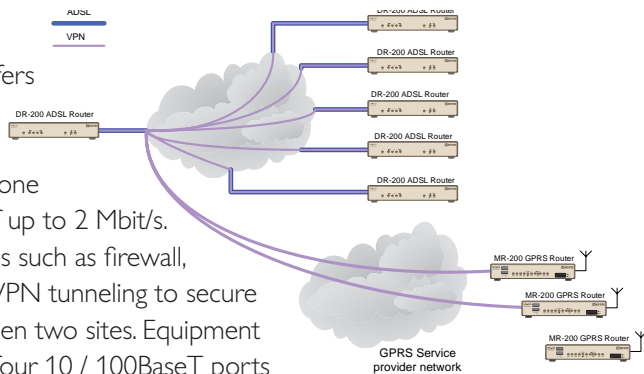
ADSL
VPN

fers

one
up to 2 Mbit/s.
s such as firewall,
VPN tunneling to secure
en two sites. Equipment
four 10 / 100BaseT ports

DR-200 ADSL Router
DR-200 ADSL Router
DR-200 ADSL Router
DR-200 ADSL Router
DR-200 ADSL Router
DR-200 ADSL Router
DR-200 ADSL Router

MR-200 GPRS Router
MR-200 GPRS Router
MR-200 GPRS Router

GPRS Service provider network